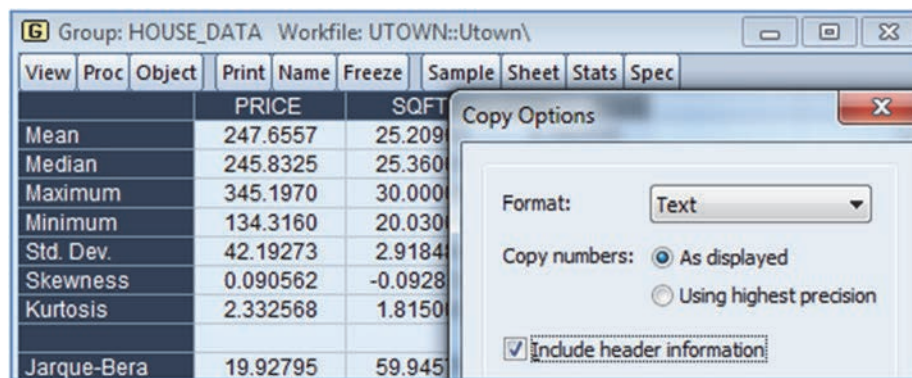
G Group: HOUSE_DATA Workfile: UTOWN::Utown\

View | Proc | Object | Print | Name | Freeze | Sample | Sheet | Stats | Spec

| | PRICE | SQFT |
|---|---|---|
| Mean | 247.6557 | 25.209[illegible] |
| Median | 245.8325 | 25.360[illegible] |
| Maximum | 345.1970 | 30.000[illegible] |
| Minimum | 134.3160 | 20.030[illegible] |
| Std. Dev. | 42.19273 | 2.918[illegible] |
| Skewness | 0.090562 | -0.0928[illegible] |
| Kurtosis | 2.332568 | 1.815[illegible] |
| | | |
| Jarque-Bera | 19.92795 | 59.945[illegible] |

Copy Options

X

Format: Text

Copy numbers: As displayed

Using highest precision

Include header information